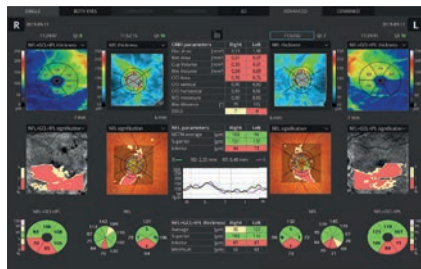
SINGLE BOTH EYES 3D ADVANCED COMBINED

R L

ONH parameters Right Left

NFL+GCL+IPL thickness

NFL thickness

NFL+GCL+IPL significance

NFL significance

NFL parameters Right Left

NFL+GCL+IPL thickness Right Left

Average

Superior

Inferior

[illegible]